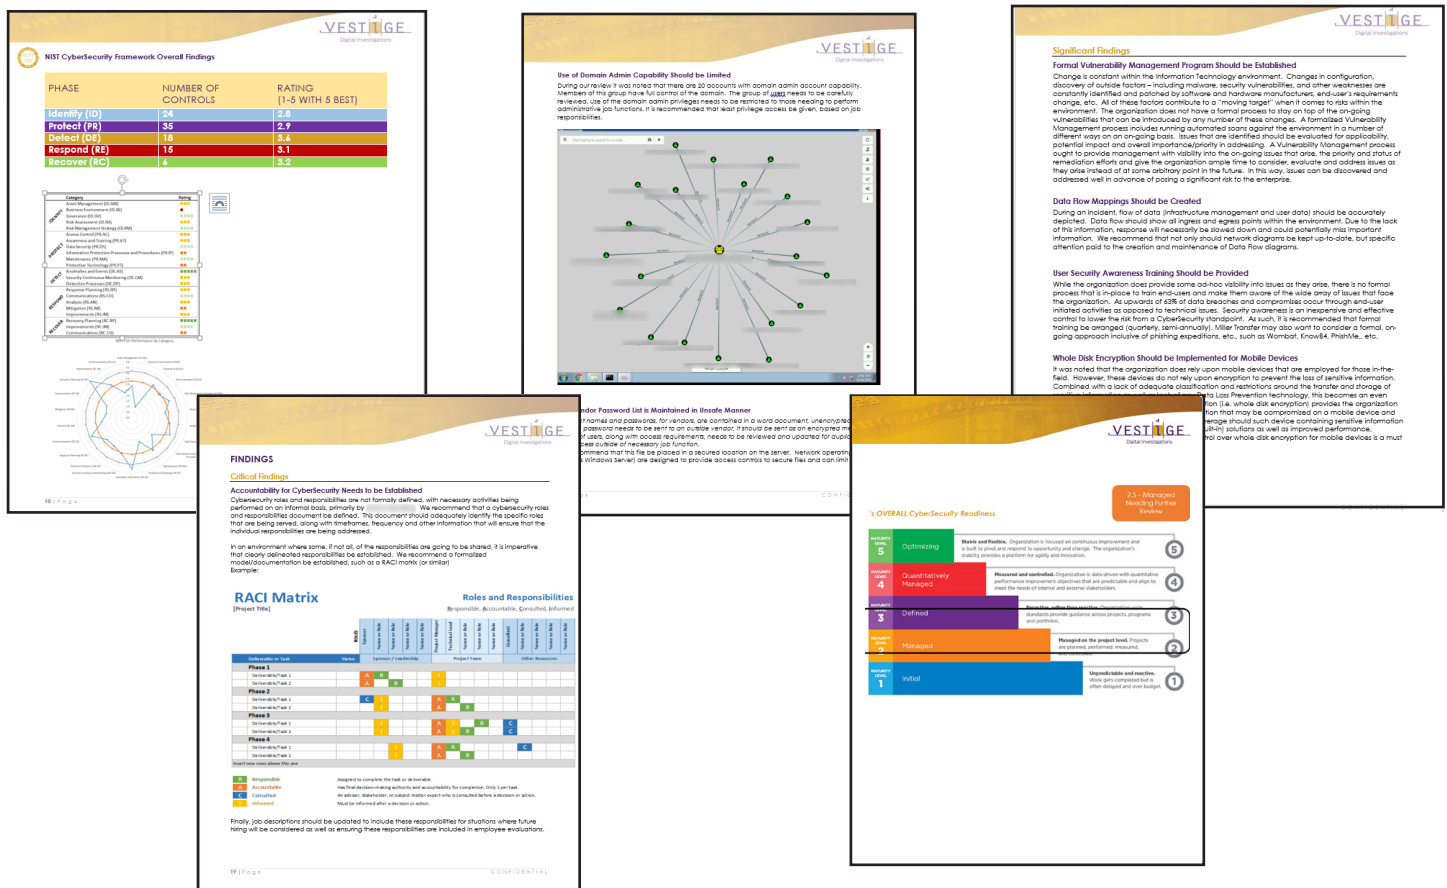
VESTIGE
Digital Investigations

NIST CyberSecurity Framework Overall Findings

| PHASE | NUMBER OF CONTROLS | RATING (1-5 WITH 5 BEST) |
|---|---|---|
| Identify (ID) | 24 | 2.8 |
| Protect (PR) | 35 | 2.9 |
| Detect (DE) | 18 | 3.6 |
| Respond (RE) | 15 | 3.1 |
| Recover (RC) | 6 | 3.2 |

10 | Page

VESTIGE
Digital Investigations

Use of Domain Admin Capability Should be Limited

During our review it was noted that there are 20 accounts with domain admin capability. Members of this group have full control of the domain. The group of users needs to be carefully reviewed. Use of the domain admin privileges needs to be restricted to those needing to perform administrative job functions. It is recommended that least privilege access be given, based on job responsibilities.

VESTIGE
Digital Investigations

Significant Findings

Formal Vulnerability Management Program Should be Established

Change is constant within the Information Technology environment. Changes in configuration, discovery of outside factors – including malware, security vulnerabilities, and other weaknesses are constantly identified and patched by software and hardware manufacturers, end-user's requirements change, etc. All of these factors contribute to a "moving target" when it comes to risks within the environment. The organization does not have a formal process to stay on top of the on-going vulnerabilities that can be introduced by any number of these changes. A formalized Vulnerability Management process includes running automated scans against the environment in a number of different ways on an on-going basis. Issues that are identified should be evaluated for applicability, potential impact and overall importance/priority in addressing. A Vulnerability Management process ought to provide management with visibility into the on-going issues that arise, the priority and status of remediation efforts and give the organization ample time to consider, evaluate and address issues as they arise instead of at some arbitrary point in the future. In this way, issues can be discovered and addressed well in advance of posing a significant risk to the enterprise.

Data Flow Mappings Should be Created

During an incident, flow of data (infrastructure management and user data) should be accurately depicted. Data flow should show all ingress and egress points within the environment. Due to the lack of this information, response will necessarily be slowed down and could potentially miss important information. We recommend that not only should network diagrams be kept up-to-date, but specific attention paid to the creation and maintenance of Data Flow diagrams.

User Security Awareness Training Should be Provided

While the organization does provide some ad-hoc visibility into issues as they arise, there is no formal process that is in-place to train end-users and make them aware of the wide array of issues that face the organization. As upwards of 63% of data breaches and compromises occur through end-user initiated activities as opposed to technical issues. Security awareness is an inexpensive and effective control to lower the risk from a CyberSecurity standpoint. As such, it is recommended that formal training be arranged (quarterly, semi-annually). Miller Transfer may also want to consider a formal, on-going approach inclusive of phishing expeditions, etc., such as Wombat, Know84, PhishMe., etc.

Whole Disk Encryption Should be Implemented for Mobile Devices

It was noted that the organization does rely upon mobile devices that are employed for those in-the-field. However, these devices do not rely upon encryption to prevent the loss of sensitive information. Combined with a lack of adequate classification and restrictions around the transfer and storage of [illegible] ta Loss Prevention technology, this becomes an even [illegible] tion (i.e. whole disk encryption) provides the organization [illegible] tion that may be compromised on a mobile device and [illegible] erage should such device containing sensitive information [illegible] ilt-in) solutions as well as improved performance, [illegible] rol over whole disk encryption for mobile devices is a must

VESTIGE
Digital Investigations

FINDINGS

Critical Findings

Accountability for CyberSecurity Needs to be Established

Cybersecurity roles and responsibilities are not formally defined, with necessary activities being performed on an informal basis, primarily by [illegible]. We recommend that a cybersecurity roles and responsibilities document be defined. This document should adequately identify the specific roles that are being served, along with timeframes, frequency and other information that will ensure that the individual responsibilities are being addressed.

In an environment where some, if not all, of the responsibilities are going to be shared, it is imperative that clearly delineated responsibilities be established. We recommend a formalized model/document be established, such as a RACI matrix (or similar)
Example:

RACI Matrix
[Project Title]
Roles and Responsibilities
Responsible, Accountable, Consulted, Informed

Phase 1
Phase 2
Phase 3
Phase 4

R Responsible
A Accountable
C Consulted
I Informed

Finally, job descriptions should be updated to include these responsibilities for situations where future hiring will be considered as well as ensuring these responsibilities are included in employee evaluations.

19 | Page CONFIDENTIAL

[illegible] ndor Password List is Maintained in Unsafe Manner

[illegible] names and passwords, for vendors, are contained in a word document, unencrypted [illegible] password needs to be sent to an outside vendor, it should be sent as an encrypted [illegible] of users, along with access requirements, needs to be reviewed and updated for duplic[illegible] cess outside of necessary job function.
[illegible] mmend that this file be placed in a secured location on the server. Network operatin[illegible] Windows Server) are designed to provide access controls to secure files and can limit

VESTIGE
Digital Investigations

2.5 - Managed Needing Further Review

's OVERALL CyberSecuity Readiness

MATURITY LEVEL 5 Optimizing — Stable and flexible. Organization is focused on continuous improvement and is built to pivot and respond to opportunity and change. The organization's stability provides a platform for agility and innovation.
MATURITY LEVEL 4 Quantitatively Managed — Measured and controlled. Organization is data-driven with quantitative performance improvement objectives that are predictable and align to meet the needs of internal and external stakeholders.
MATURITY LEVEL 3 Defined — Proactive, rather than reactive. Organization-wide standards provide guidance across projects, programs and portfolios.
MATURITY LEVEL 2 Managed — Managed on the project level. Projects are planned, performed, measured.
MATURITY LEVEL 1 Initial — Unpredictable and reactive. Work gets completed but is often delayed and over budget.